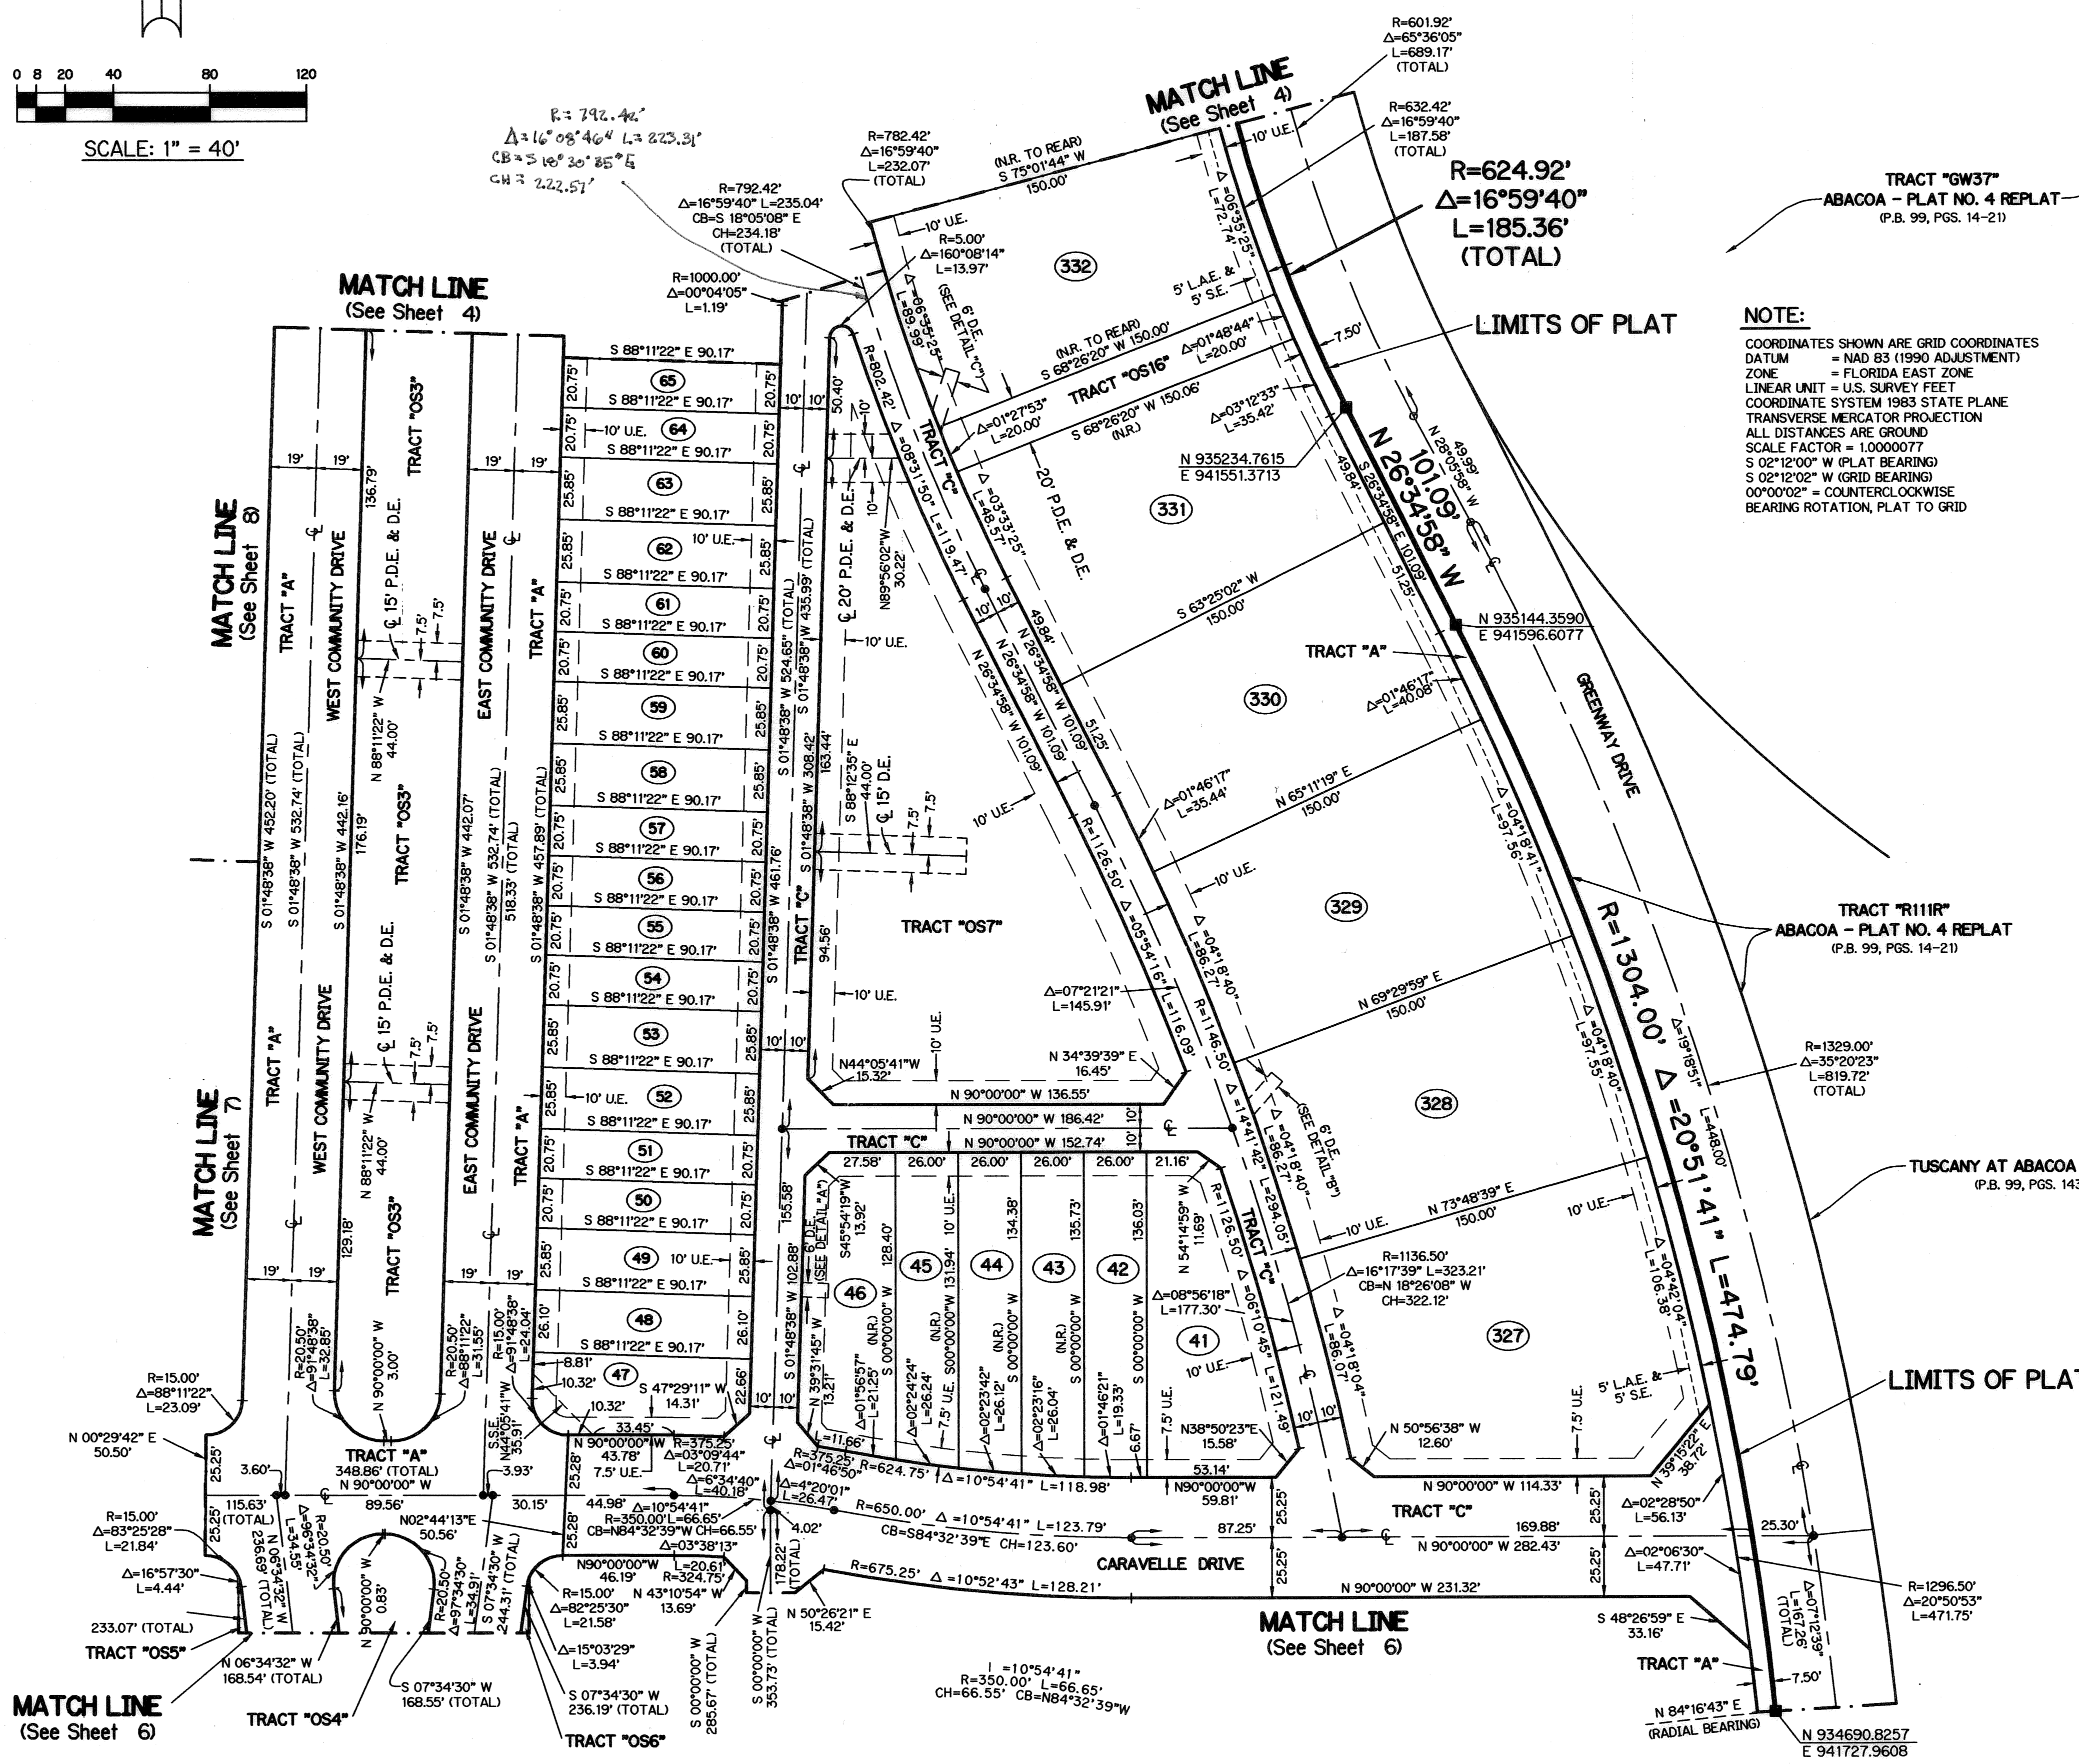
0 8 20 40 80 120
SCALE: 1" = 40'

R= 792.42'
Δ=16°08'46" L=223.31'
CB=S 18°30'35"E
CH= 222.57'

MATCH LINE
(See Sheet 4)

R=601.92'
Δ=65°36'05"
L=689.17'
(TOTAL)

R=632.42'
Δ=16°59'40"
L=187.58'
(TOTAL)

R=624.92'
Δ=16°59'40"
L=185.36'
(TOTAL)

TRACT "GW37"
ABACOA - PLAT NO. 4 REPLAT
(P.B. 99, PGS. 14-21)

R=782.42'
Δ=16°59'40"
L=232.07'
(TOTAL)

(N.R. TO REAR)
S 75°01'44" W
150.00'

R=792.42'
Δ=16°59'40" L=235.04'
CB=S 18°05'08" E
CH=234.18'
(TOTAL)

10' U.E.
R=5.00'
Δ=160°08'14"
L=13.97'

332

R=1000.00'
Δ=00°04'05"
L=1.19'

MATCH LINE
(See Sheet 4)

LIMITS OF PLAT

NOTE:
COORDINATES SHOWN ARE GRID COORDINATES
DATUM = NAD 83 (1990 ADJUSTMENT)
ZONE = FLORIDA EAST ZONE
LINEAR UNIT = U.S. SURVEY FEET
COORDINATE SYSTEM 1983 STATE PLANE
TRANSVERSE MERCATOR PROJECTION
ALL DISTANCES ARE GROUND
SCALE FACTOR = 1.0000077
S 02°12'00" W (PLAT BEARING)
S 02°12'02" W (GRID BEARING)
00°00'02" = COUNTERCLOCKWISE
BEARING ROTATION, PLAT TO GRID

(N.R. TO REAR)
S 68°26'20" W 150.00'
TRACT "OS16"
Δ=01°48'44"
L=20.00'
Δ=01°27'53"
L=20.00'
S 68°26'20" W 150.06'
(N.R.)
Δ=03°12'33"
L=35.42'
5' L.A.E. &
5' S.E.
7.50'
6' D.E.
(SEE DETAIL "C")
20' P.D.E. & D.E.
N 935234.7615
E 941551.3713
N 26°34'58" W
101.09'
S 26°34'58" E 101.09'
49.84'
49.99'
N 28°05'58" W
51.25'
331
S 63°25'02" W
150.00'
N 935144.3590
E 941596.6077
TRACT "A"
GREENWAY DRIVE
330
Δ=01°46'17"
L=40.08'
Δ=01°46'17"
L=35.44'
N 65°11'19" E
150.00'
TRACT "C"
Δ=06°31'50" L=119.47'
Δ=03°33'25"
L=48.57'
N 26°34'58" W 101.09'
R=1126.50'
Δ=05°54'16" L=116.09'
Δ=04°18'41"
L=97.56'
10' U.E.
329
R=1304.00' Δ=20°51'41" L=474.79'
TRACT "R111R"
ABACOA - PLAT NO. 4 REPLAT
(P.B. 99, PGS. 14-21)
N 69°29'59" E
150.00'
Δ=07°21'21"
L=145.91'
R=1146.50'
Δ=04°18'40"
L=86.27'
Δ=04°18'40"
L=97.55'
Δ=19°18'51"
L=448.00'
R=1329.00'
Δ=35°20'23"
L=819.72'
(TOTAL)
328
N 34°39'39" E
16.45'
N44°05'41"W
15.32'
N 90°00'00" W 136.55'
N 90°00'00" W 186.42'
N 90°00'00" W 152.74'
TRACT "C"
(SEE DETAIL "B")
6' D.E.
Δ=14°41'42" L=294.05'
Δ=04°18'40"
L=86.27'
TUSCANY AT ABACOA
(P.B. 99, PGS. 143
10' U.E.
N 73°48'39" E
150.00'
10' U.E.
R=1136.50'
Δ=16°17'39" L=323.21'
CB=N 18°26'08" W
CH=322.12'
Δ=08°56'18"
L=177.30'
Δ=06°10'45" L=121.49'
Δ=04°18'04"
L=86.07'
Δ=04°42'04"
L=106.38'
327
41
5' L.A.E. &
5' S.E.
LIMITS OF PLAT
N38°50'23"E
15.58'
N 50°56'38" W
12.60'
N 39°15'22" E
38.72'
7.5' U.E.
7.5' U.E.
53.14'
N90°00'00"W
59.81'
N 90°00'00" W 114.33'
Δ=02°28'50"
L=56.13'
TRACT "C"
87.25'
169.88'
N 90°00'00" W 282.43'
25.30'
Δ=02°06'30"
L=47.71'
R=1296.50'
Δ=20°50'53"
L=471.75'
CARAVELLE DRIVE
N 90°00'00" W 231.32'
MATCH LINE
(See Sheet 6)
S 48°26'59" E
33.16'
Δ=07°12'39"
L=167.26'
(TOTAL)
TRACT "A"
7.50'
N 84°16'43" E
(RADIAL BEARING)
N 934690.8257
E 941727.9608

MATCH LINE
(See Sheet 8)
MATCH LINE
(See Sheet 7)
TRACT "A"
WEST COMMUNITY DRIVE
TRACT "OS3"
EAST COMMUNITY DRIVE
TRACT "A"
19' 19' 19' 19'
136.79'
15' P.D.E. & D.E.
7.5' 7.5'
N 88°11'22" W
44.00'
176.19'
S 01°48'38" W 452.20' (TOTAL)
S 01°48'38" W 532.74' (TOTAL)
S 01°48'38" W 442.16'
S 01°48'38" W 442.07'
S 01°48'38" W 532.74' (TOTAL)
518.33' (TOTAL)
S 01°48'38" W 457.89' (TOTAL)
129.18'
N 90°00'00" W
3.00'

S 88°11'22" E 90.17'
65
S 88°11'22" E 90.17'
10' U.E. 64
S 88°11'22" E 90.17'
63
S 88°11'22" E 90.17'
10' U.E. 62
S 88°11'22" E 90.17'
61
S 88°11'22" E 90.17'
60
S 88°11'22" E 90.17'
59
S 88°11'22" E 90.17'
58
S 88°11'22" E 90.17'
57
S 88°11'22" E 90.17'
56
S 88°11'22" E 90.17'
55
S 88°11'22" E 90.17'
54
S 88°11'22" E 90.17'
53
S 88°11'22" E 90.17'
10' U.E. 52
S 88°11'22" E 90.17'
51
S 88°11'22" E 90.17'
50
S 88°11'22" E 90.17'
49 10' U.E.
S 88°11'22" E 90.17'
48
S 88°11'22" E 90.17'
8.81'
47
10.32'
S 47°29'11" W
14.31'
10.32'
20.75' 25.85' 26.10' 22.66'

10' 10'
50.40'
10'
S 01°48'38" W 524.65" (TOTAL)
S 01°48'38" W 435.99' (TOTAL)
20' P.D.E. & D.E.
N89°56'02"W
30.22'
10' U.E.
S 01°48'38" W 308.42'
163.44'
S 88°12'35" E
44.00'
15' D.E.
7.5' 7.5'
S 01°48'38" W 461.76'
TRACT "C"
94.56'
TRACT "OS7"
10' U.E.
10' U.E.
155.58'
S 01°48'38" W 102.88'
6' D.E.
(SEE DETAIL "A")
S45°54'19"W
13.92'
27.58' 26.00' 26.00' 26.00' 26.00' 21.16'
128.40'
131.94'
134.38'
135.73'
136.03'
46 45 44 43 42
N 54°14'59" W
11.69'
N 39°31'45" W
13.21'
Δ=01°56'57"
L=21.25'
(N.R.)
S 00°00'00" W
Δ=02°24'24"
L=26.24'
7.5' U.E.
(N.R.)
S00°00'00" W
Δ=02°23'42"
L=26.12'
(N.R.)
S 00°00'00" W
Δ=02°23'16"
L=26.04'
(N.R.)
S 00°00'00" W
Δ=01°46'21"
L=19.33'
6.67'
S 00°00'00" W
11.66'
R=375.25'
Δ=01°46'50"
R=624.75' Δ=10°54'41" L=118.98'

R=15.00'
Δ=88°11'22"
L=23.09'
N 00°29'42" E
50.50'
25.25'
3.60'
TRACT "A"
348.86' (TOTAL)
N 90°00'00" W
89.56'
3.93'
30.15'
R=20.50'
Δ=91°48'38"
L=32.85'
R=20.50'
Δ=88°11'22"
L=31.55'
R=15.00'
Δ=91°48'38"
L=24.04'
S.S.E.
N44°05'41"W
35.91'
33.45'
N 90°00'00" W
43.78'
7.5' U.E.
R=375.25'
Δ=03°09'44"
L=20.71'
Δ=6°34'40"
L=40.18'
Δ=4°20'01"
L=26.47'
115.63' (TOTAL)
R=15.00'
Δ=83°25'28"
L=21.84'
R=20.50'
Δ=96°32'32"
L=34.55'
N 06°34'32" W
236.69' (TOTAL)
N02°44'13"E
50.56'
44.98'
Δ=10°54'41"
R=350.00' L=66.65'
CB=N84°32'39"W CH=66.55'
Δ=03°38'13"
4.02'
R=650.00' Δ=10°54'41" L=123.79'
CB=S84°32'39"E CH=123.60'
25.28'
25.28'
N 90°00'00" W
0.83'
R=20.50'
Δ=97°34'30"
L=34.91'
S 07°34'30" W
244.31' (TOTAL)
N90°00'00"W
46.19'
R=324.75'
L=20.61'
R=15.00'
Δ=82°25'30"
L=21.58'
N 43°10'54" W
13.69'
178.22' (TOTAL)
R=675.25' Δ=10°52'43" L=128.21'
N 50°26'21" E
15.42'
25.25'
25.25'
25.25'
Δ=16°57'30"
L=4.44'
233.07' (TOTAL)
TRACT "OS5"
N 06°34'32" W
168.54' (TOTAL)
S 07°34'30" W
168.55' (TOTAL)
Δ=15°03'29"
L=3.94'
S 07°34'30" W
236.19' (TOTAL)
S 00°00'00" W
285.67' (TOTAL)
S 00°00'00" W
353.73' (TOTAL)
Δ =10°54'41"
R=350.00' L=66.65'
CH=66.55' CB=N84°32'39"W
MATCH LINE
(See Sheet 6)
TRACT "OS4"
TRACT "OS6"